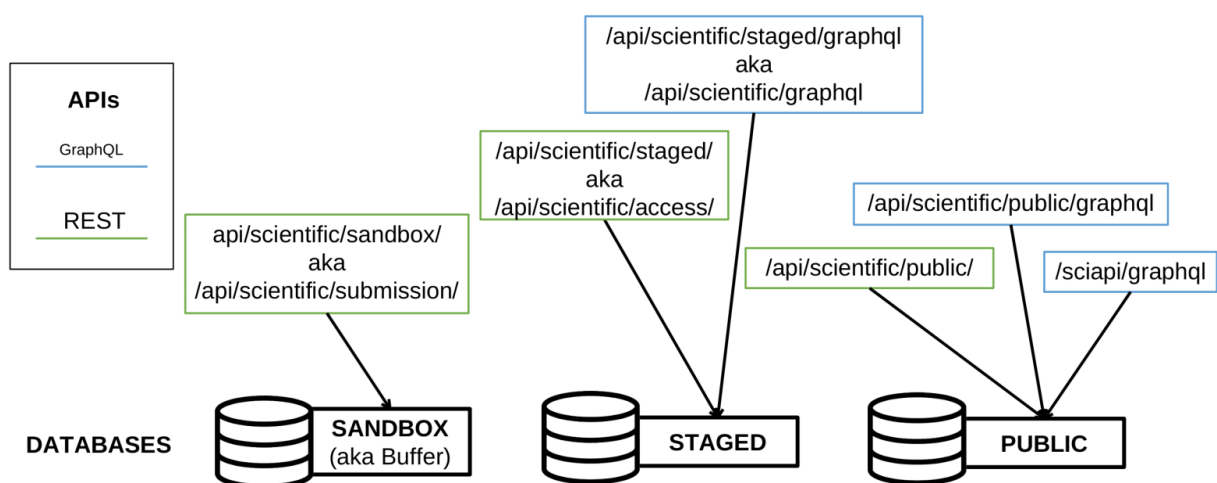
APIs

GraphQL

REST

/api/scientific/staged/graphql
aka
/api/scientific/graphql

/api/scientific/staged/
aka
/api/scientific/access/

api/scientific/sandbox/
aka
/api/scientific/submission/

/api/scientific/public/graphql

/api/scientific/public/

/sciapi/graphql

DATABASES

SANDBOX
(aka Buffer)

STAGED

PUBLIC